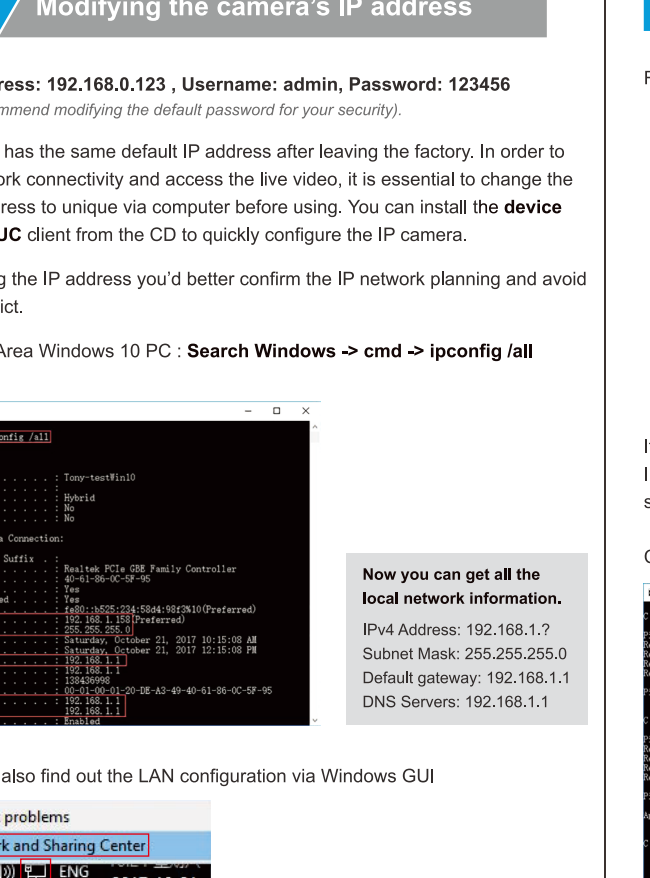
Modifying the camera's IP address

ress: 192.168.0.123 , Username: admin, Password: 123456
mmend modifying the default password for your security).

has the same default IP address after leaving the factory. In order to rk connectivity and access the live video, it is essential to change the ress to unique via computer before using. You can install the device JC client from the CD to quickly configure the IP camera.

g the IP address you'd better confirm the IP network planning and avoid ict.

Area Windows 10 PC : Search Windows -> cmd -> ipconfig /all

config /all

: Tony-testWin10
:
: Hybrid
: No
: No

Connection:

Suffix . :
: Realtek PCIe GBE Family Controller
: 40-61-86-0C-5F-95
: Yes
: Yes
: fe80::b525:234:58d4:98f3%10(Preferred)
: 192.168.1.158(Preferred)
: 255.255.255.0
: Saturday, October 21, 2017 10:15:08 AM
: Saturday, October 21, 2017 12:15:08 PM
: 192.168.1.1
: 192.168.1.1
: 138436998
: 00-01-00-01-20-DE-A3-49-40-61-86-0C-5F-95
: 192.168.1.1
192.168.1.1
: Enabled

Now you can get all the local network information.
IPv4 Address: 192.168.1.?
Subnet Mask: 255.255.255.0
Default gateway: 192.168.1.1
DNS Servers: 192.168.1.1

also find out the LAN configuration via Windows GUI

problems
rk and Sharing Center
ENG

F

I
I
s

C